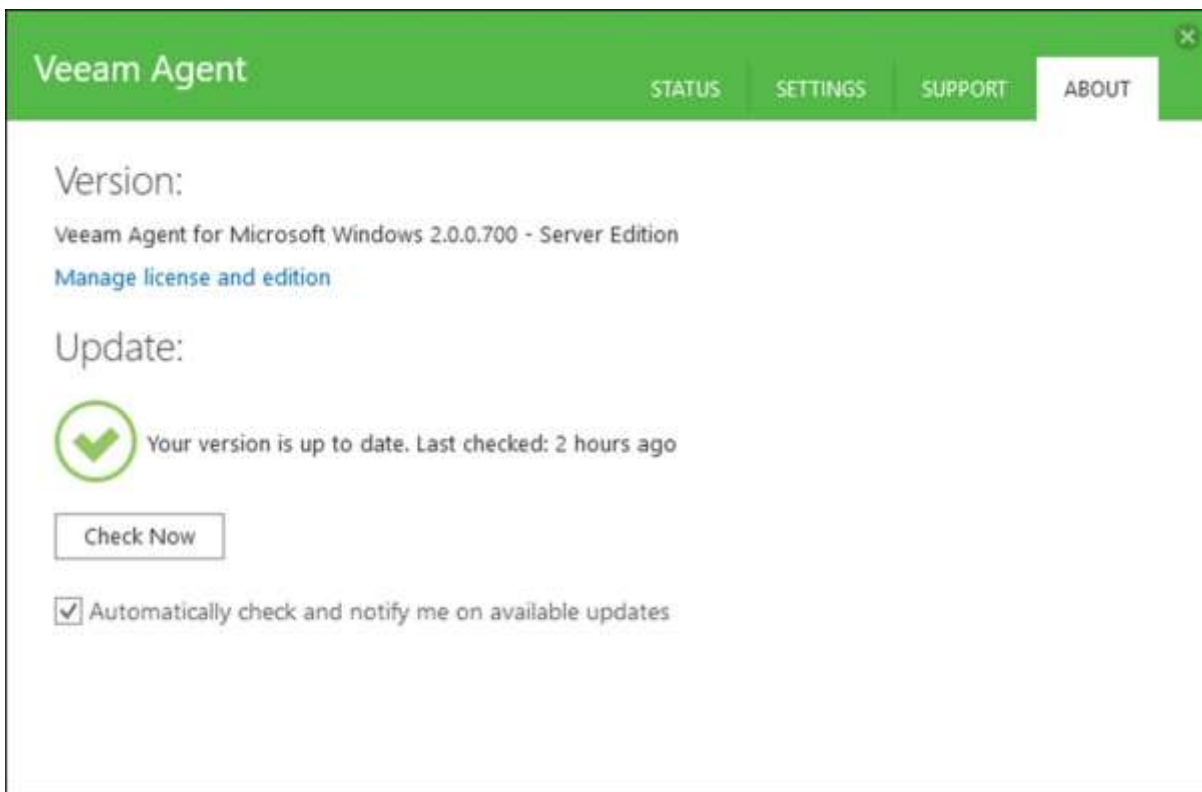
Veeam Agent

STATUS SETTINGS SUPPORT ABOUT

Version:

Veeam Agent for Microsoft Windows 2.0.0.700 - Server Edition

Manage license and edition

Update:

Your version is up to date. Last checked: 2 hours ago

Check Now

Automatically check and notify me on available updates